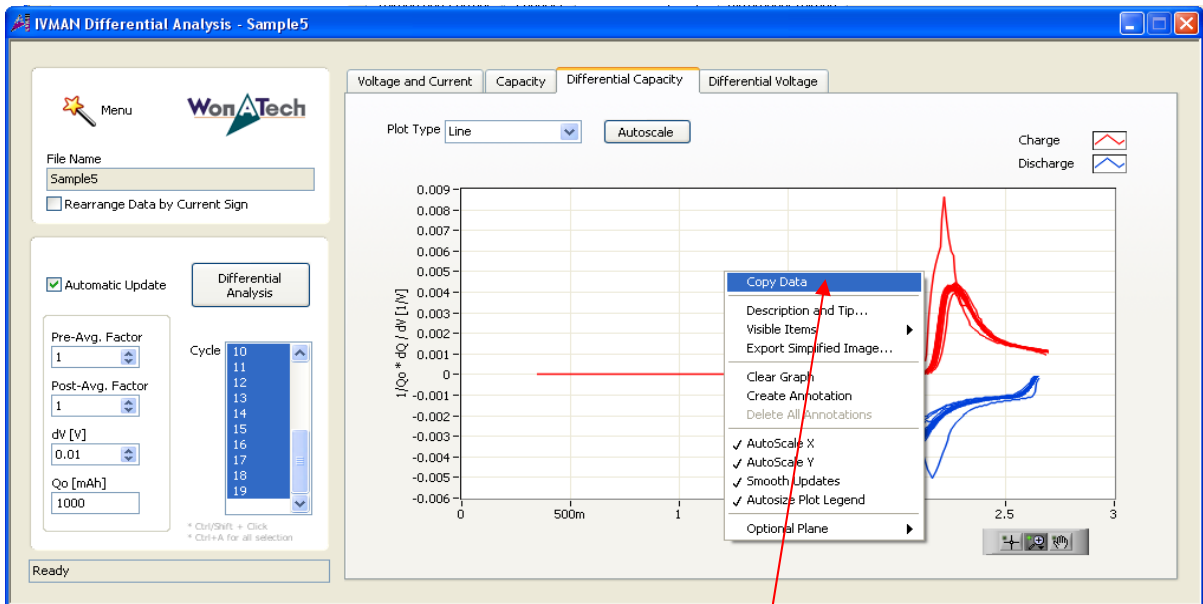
IVMAN Differential Analysis - Sample5

Menu

WonATech

File Name
Sample5
Rearrange Data by Current Sign

Automatic Update

Differential Analysis

Pre-Avg. Factor
1
Post-Avg. Factor
1
dV [V]
0.01
Qo [mAh]
1000

Cycle
10
11
12
13
14
15
16
17
18
19

* Ctrl/Shift + Click
* Ctrl+A for all selection

Ready

Voltage and Current | Capacity | Differential Capacity | Differential Voltage

Plot Type Line

Autoscale

Charge
Discharge

1/Qo * dQ / dV [1/V]

0.009
0.008
0.007
0.006
0.005
0.004
0.003
0.002
0.001
0
-0.001
-0.002
-0.003
-0.004
-0.005
-0.006

0
500m
1
2.5
3

Copy Data
Description and Tip...
Visible Items
Export Simplified Image...
Clear Graph
Create Annotation
Delete All Annotations
AutoScale X
AutoScale Y
Smooth Updates
Autosize Plot Legend
Optional Plane